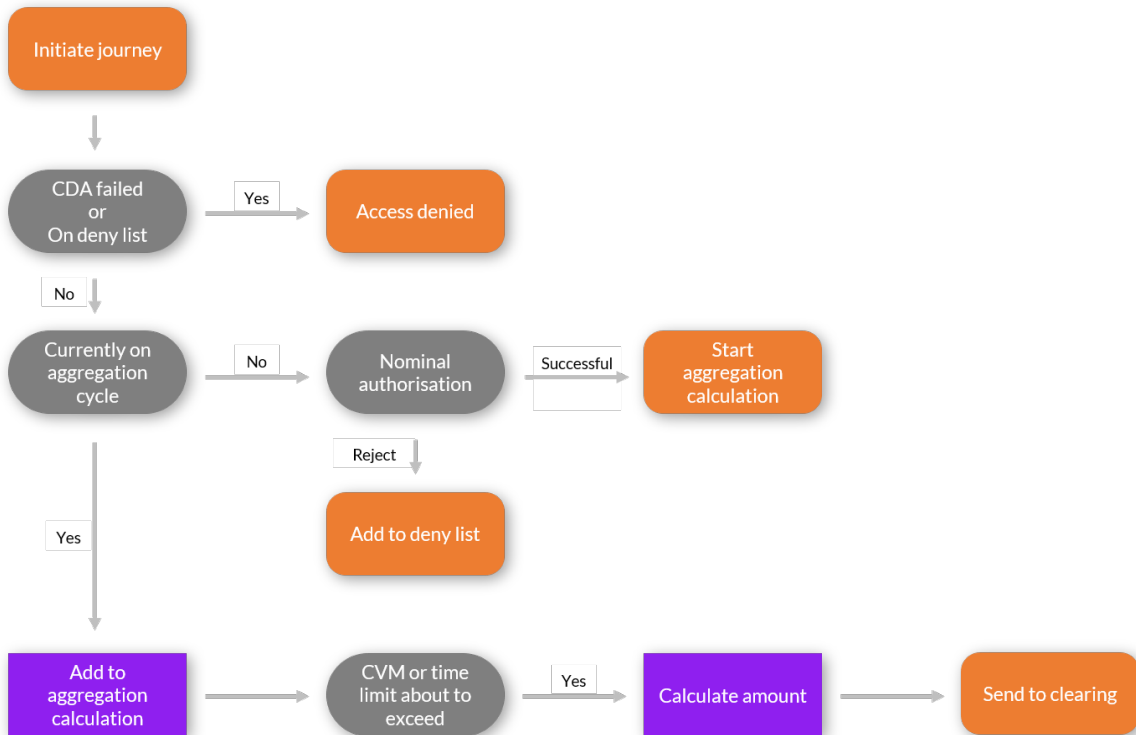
Initiate journey

CDA failed or On deny list

Yes

Access denied

No

Currently on aggregation cycle

No

Nominal authorisation

Successful

Start aggregation calculation

Reject

Add to deny list

Yes

Add to aggregation calculation

CVM or time limit about to exceed

Yes

Calculate amount

Send to clearing